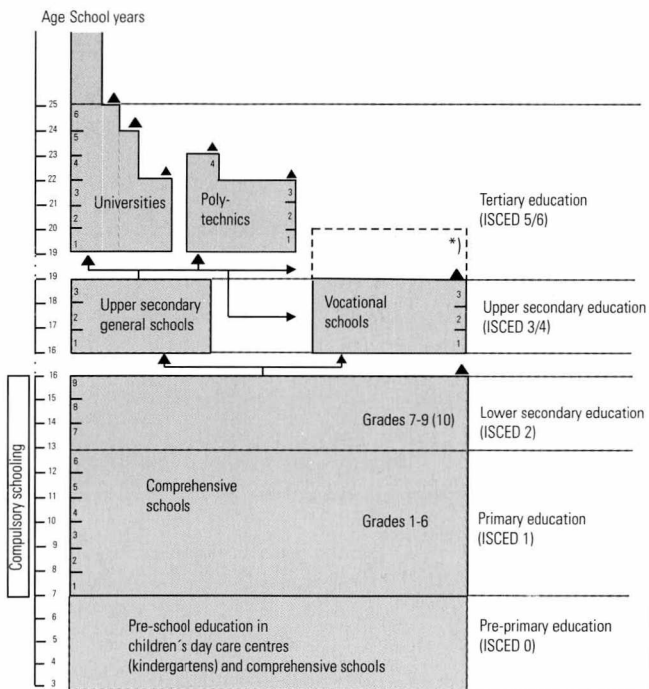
Age School years

25
24
23
22
21
20
19
19
18
17
16
16
15
14
13
12
11
10
9
8
7
6
5
4
3

6
5
4
3
2
1

Universities

4

Polytechnics

3
2
1

*)

Tertiary education (ISCED 5/6)

3
2
1

Upper secondary general schools

Vocational schools

3
2
1

Upper secondary education (ISCED 3/4)

Compulsory schooling

9
8
7

Grades 7-9 (10)

Lower secondary education (ISCED 2)

6
5
4
3
2
1

Comprehensive schools

Grades 1-6

Primary education (ISCED 1)

Pre-school education in children´s day care centres (kindergartens) and comprehensive schools

Pre-primary education (ISCED 0)